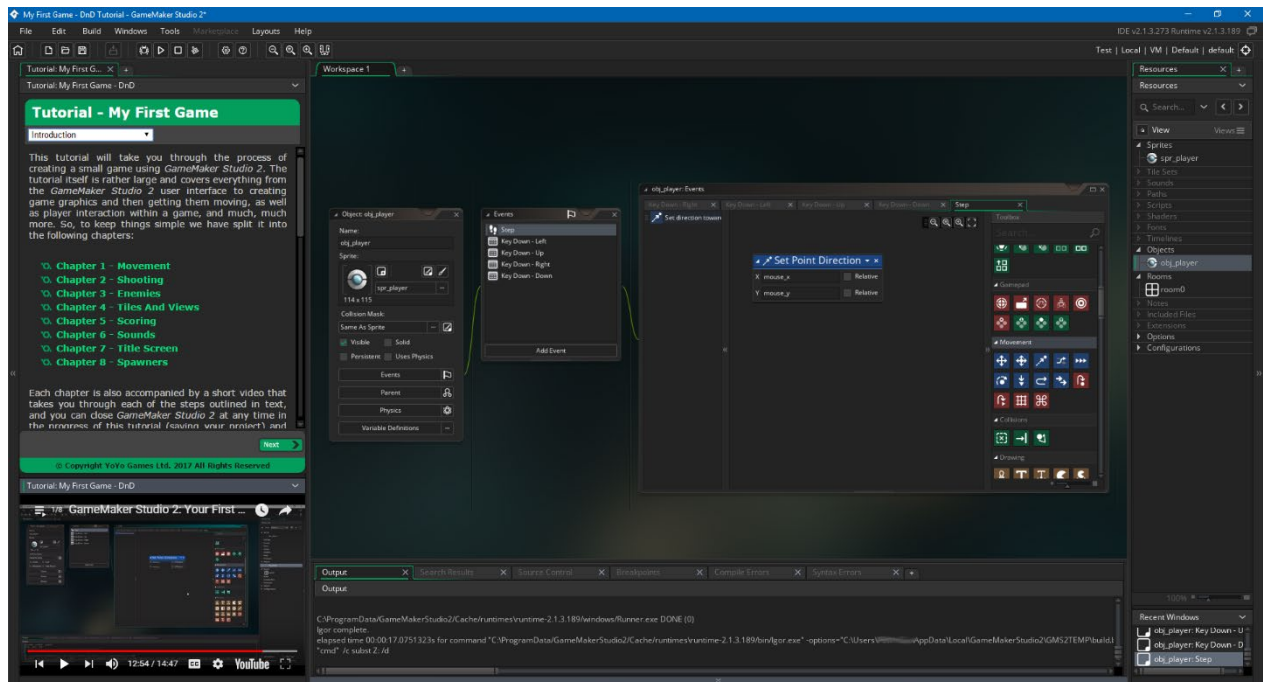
My First Game - DnD Tutorial - GameMaker Studio 2*

File Edit Build Windows Tools Marketplace Layouts Help

IDE v2.1.3.273 Runtime v2.1.3.189

Test | Local | VM | Default | default

Tutorial: My First G... ×

Tutorial: My First Game - DnD

Tutorial - My First Game

Introduction

This tutorial will take you through the process of creating a small game using GameMaker Studio 2. The tutorial itself is rather large and covers everything from the GameMaker Studio 2 user interface to creating game graphics and then getting them moving, as well as player interaction within a game, and much, much more. So, to keep things simple we have split it into the following chapters:

Chapter 1 - Movement
Chapter 2 - Shooting
Chapter 3 - Enemies
Chapter 4 - Tiles And Views
Chapter 5 - Scoring
Chapter 6 - Sounds
Chapter 7 - Title Screen
Chapter 8 - Spawners

Each chapter is also accompanied by a short video that takes you through each of the steps outlined in text, and you can close GameMaker Studio 2 at any time in the progress of this tutorial (saving your project) and

Next

© Copyright YoYo Games Ltd. 2017 All Rights Reserved

Tutorial: My First Game - DnD

1/8 GameMaker Studio 2: Your First ...

12:54 / 14:47 YouTube

Workspace 1

Object: obj_player
Name:
obj_player
Sprite:
spr_player
114 x 115
Collision Mask:
Same As Sprite
Visible Solid
Persistent Uses Physics
Events
Parent
Physics
Variable Definitions

Events
Step
Key Down - Left
Key Down - Up
Key Down - Right
Key Down - Down
Add Event

obj_player: Events
Key Down - Right × Key Down - Left × Key Down - Up × Key Down - Down × Step ×
Set direction towards
Toolbox
Search...
Set Point Direction
X mouse_x Relative
Y mouse_y Relative
Gamepad
Movement
Collisions
Drawing

Output × Search Results × Source Control × Breakpoints × Compile Errors × Syntax Errors ×
Output

C:\ProgramData/GameMakerStudio2/Cache/runtimes\runtime-2.1.3.189/windows/Runner.exe DONE (0)
Igor complete.
elapsed time 00:00:17.0751323s for command "C:\ProgramData/GameMakerStudio2/Cache/runtimes\runtime-2.1.3.189/bin/Igor.exe" -options="C:\Users\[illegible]\AppData\Local\GameMakerStudio2\GMS2TEMP\build.l "cmd" /c subst Z: /d

Resources
Resources
Search...
View Views
Sprites
spr_player
Tile Sets
Sounds
Paths
Scripts
Shaders
Fonts
Timelines
Objects
obj_player
Rooms
room0
Notes
Included Files
Extensions
Options
Configurations

100%

Recent Windows
obj_player: Key Down - U
obj_player: Key Down - D
obj_player: Step